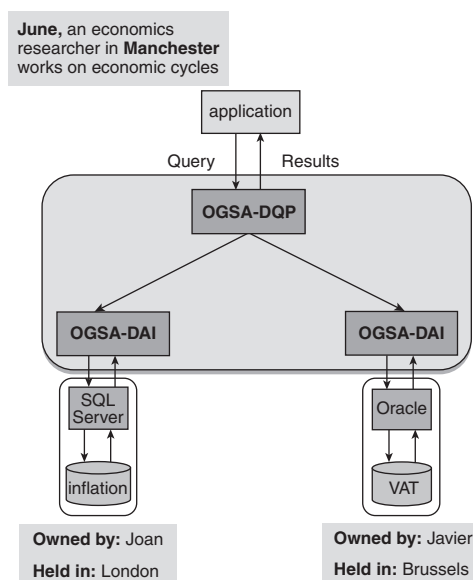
**June,** an economics researcher in **Manchester** works on economic cycles

application

Query

Results

OGSA-DQP

OGSA-DAI

OGSA-DAI

SQL Server

inflation

Oracle

VAT

**Owned by:** Joan

**Held in:** London

**Owned by:** Javier

**Held in:** Brussels